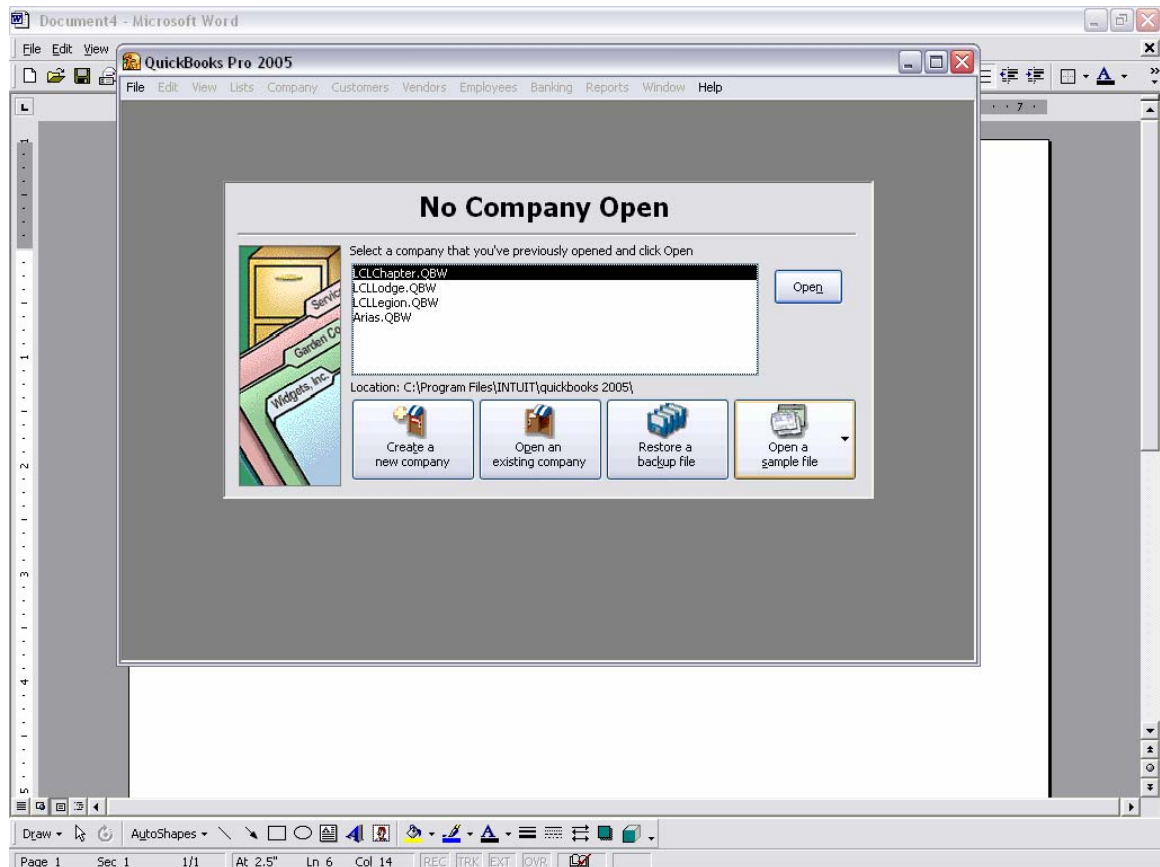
Document4 - Microsoft Word

File Edit View

QuickBooks Pro 2005

File Edit View Lists Company Customers Vendors Employees Banking Reports Window Help

No Company Open

Select a company that you've previously opened and click Open

LCLChapter.QBW
LCLLodge.QBW
LCLLegion.QBW
Arias.QBW

Open

Service

Garden Co

Widgets, Inc.

Location: C:\Program Files\INTUIT\quickbooks 2005\

Create a new company

Open an existing company

Restore a backup file

Open a sample file

Draw AutoShapes

Page 1 Sec 1 1/1 At 2.5" Ln 6 Col 14 REC TRK EXT OVR